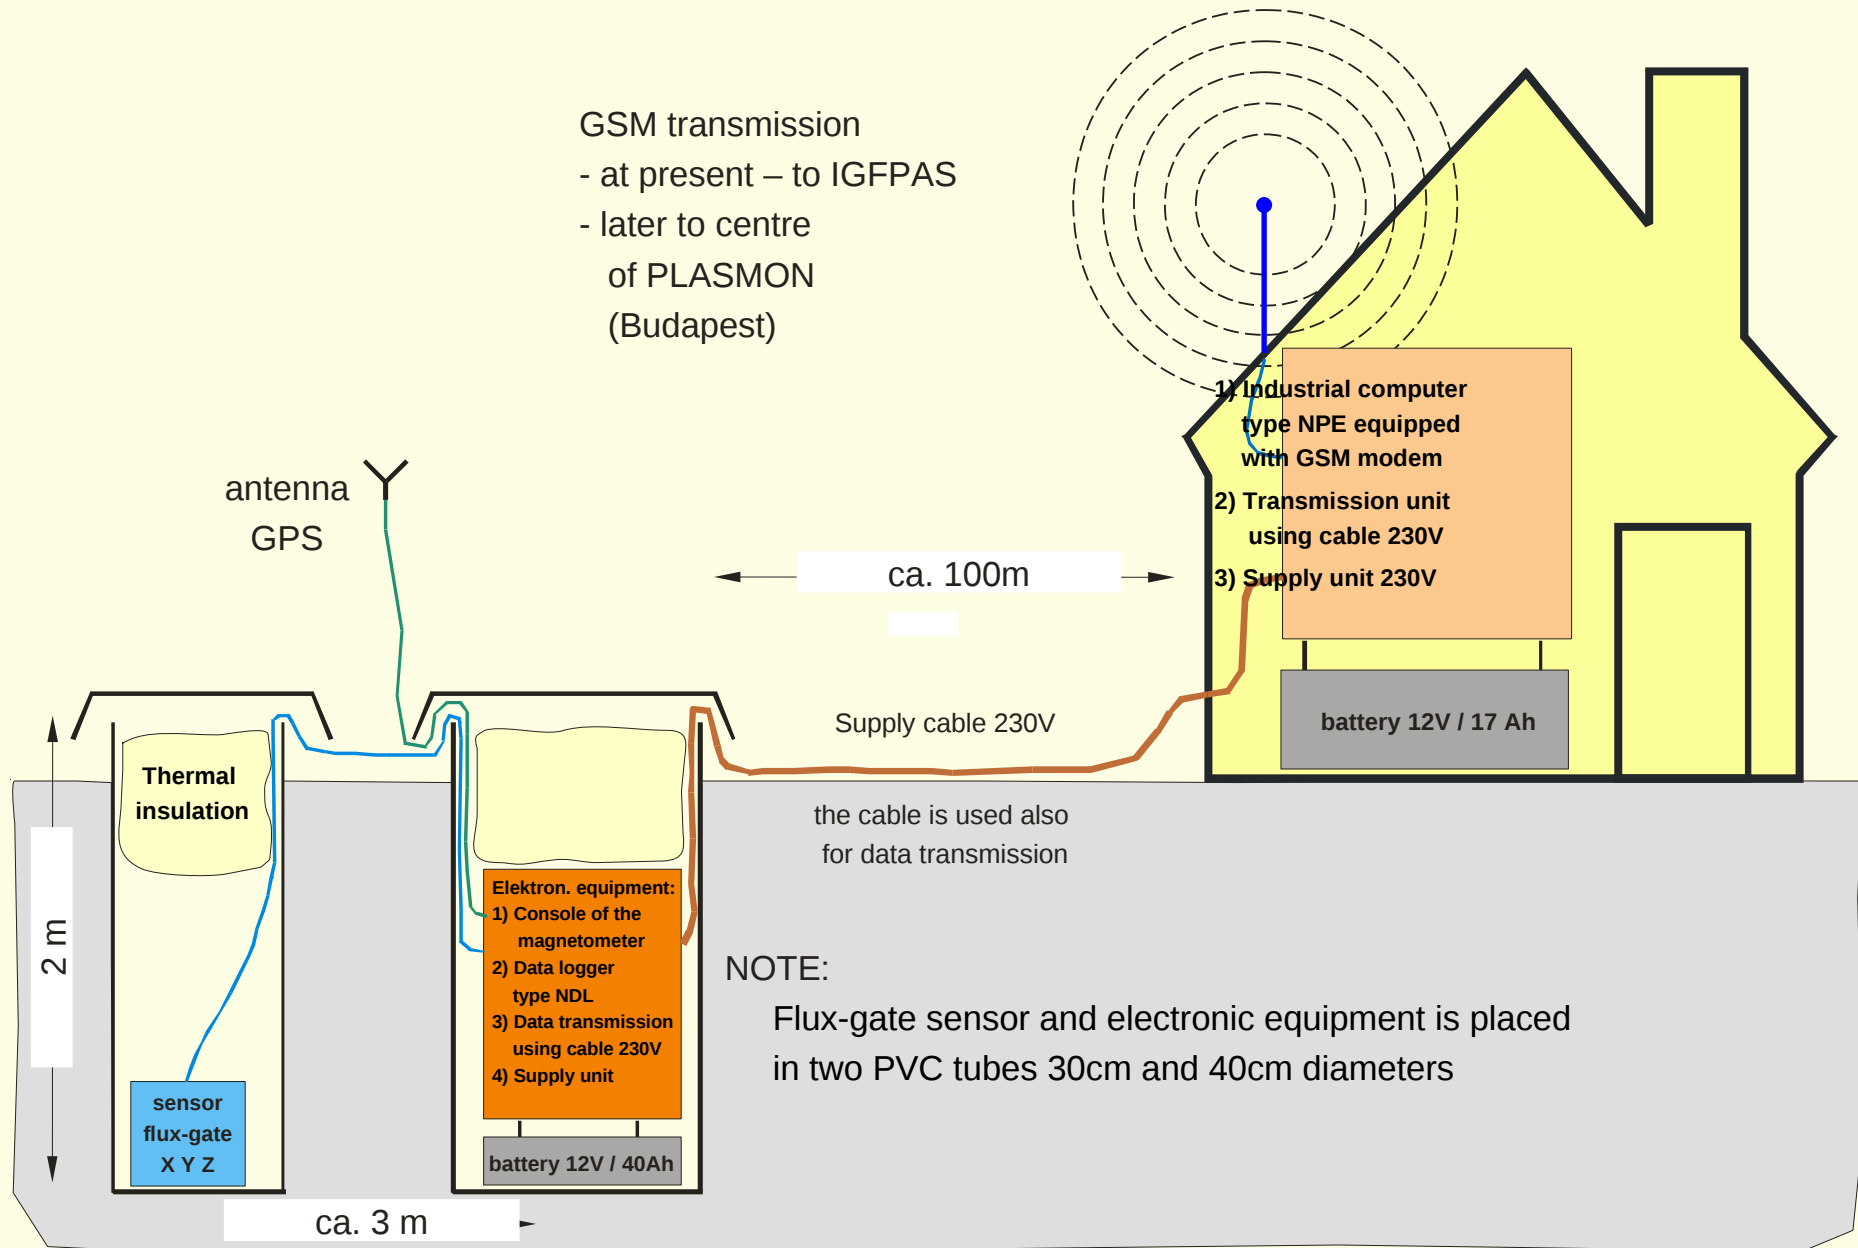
GSM transmission
- at present – to IGFPAS
- later to centre
of PLASMON
(Budapest)

1) Industrial computer type NPE equipped with GSM modem
2) Transmission unit using cable 230V
3) Supply unit 230V

antenna
GPS

ca. 100m

battery 12V / 17 Ah

Supply cable 230V

Thermal insulation

the cable is used also for data transmission

Elektron. equipment:
1) Console of the magnetometer
2) Data logger type NDL
3) Data transmission using cable 230V
4) Supply unit

2 m

NOTE:
Flux-gate sensor and electronic equipment is placed in two PVC tubes 30cm and 40cm diameters

sensor
flux-gate
X Y Z

battery 12V / 40Ah

ca. 3 m